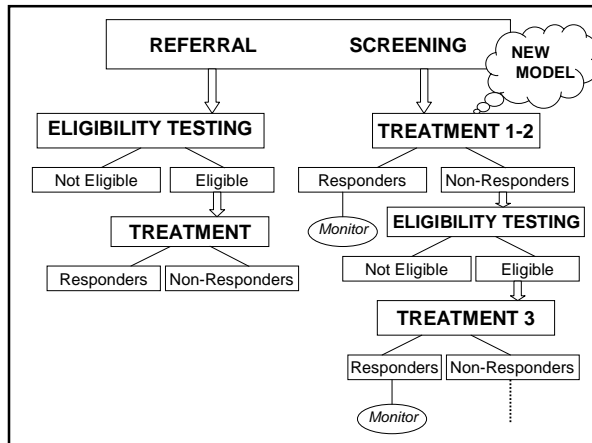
REFERRAL SCREENING

NEW MODEL

ELIGIBILITY TESTING

Not Eligible

Eligible

TREATMENT

Responders

Non-Responders

TREATMENT 1-2

Responders

Monitor

Non-Responders

ELIGIBILITY TESTING

Not Eligible

Eligible

TREATMENT 3

Responders

Monitor

Non-Responders